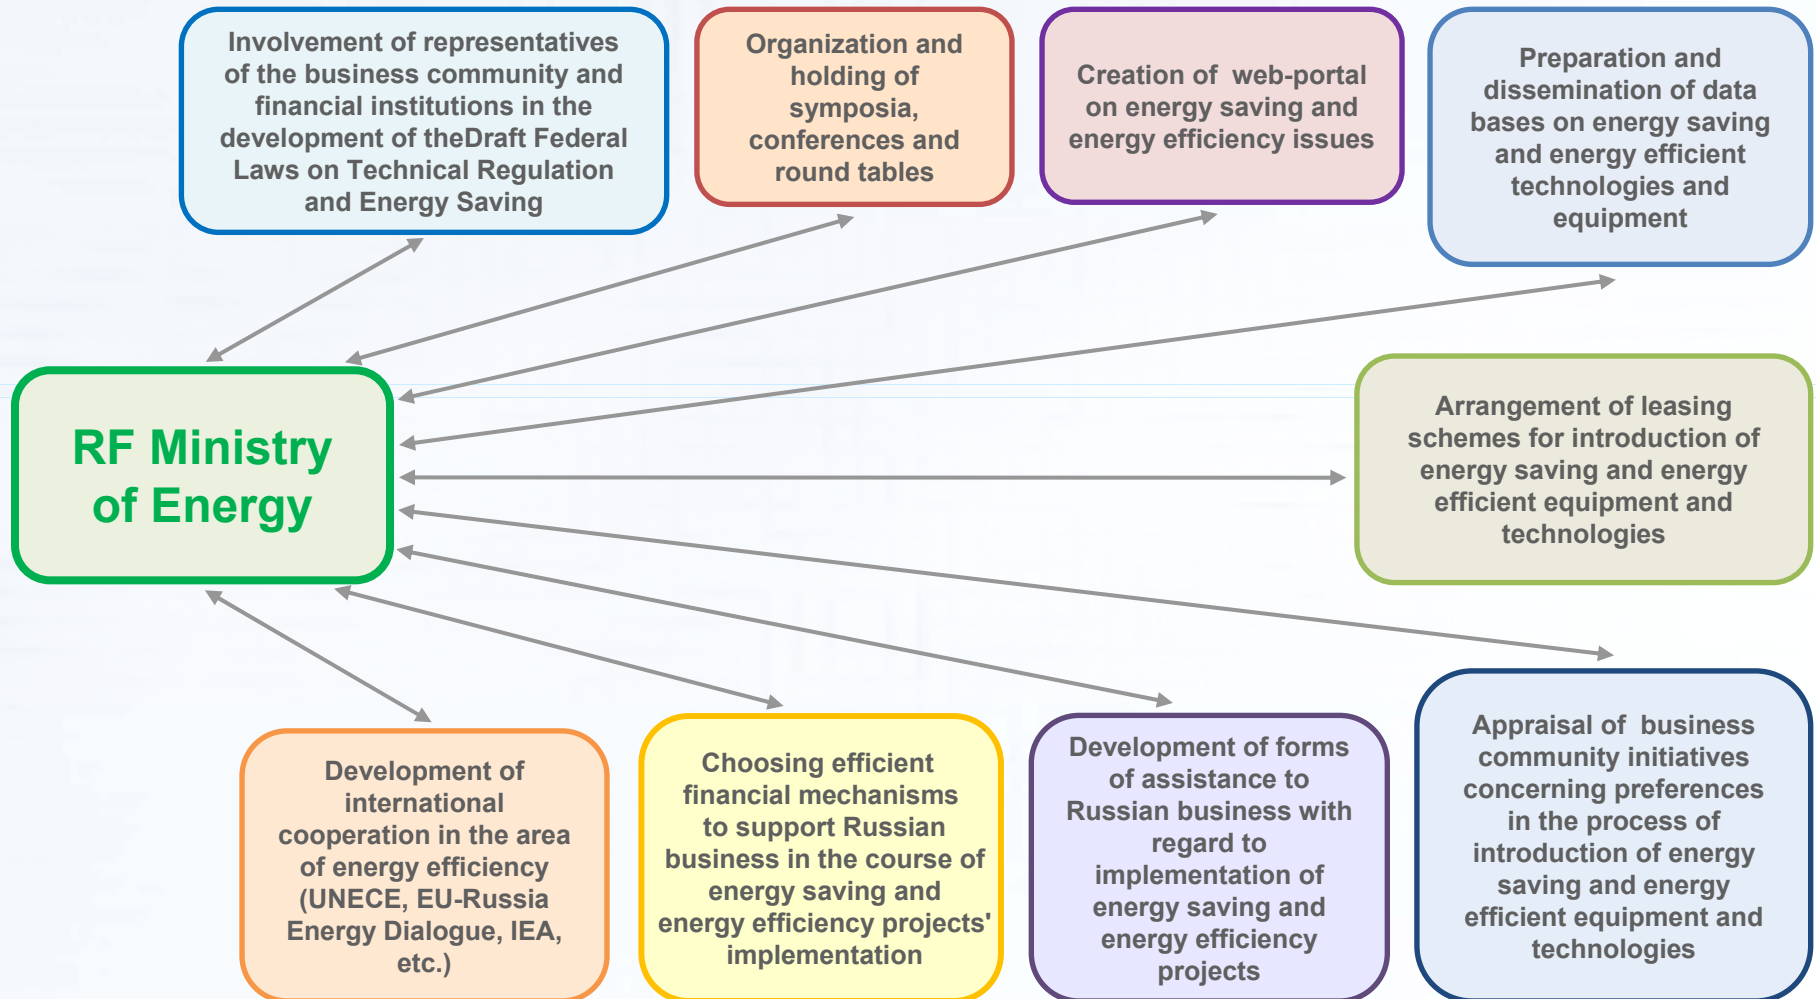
Involvement of representatives of the business community and financial institutions in the development of theDraft Federal Laws on Technical Regulation and Energy Saving

Organization and holding of symposia, conferences and round tables

Creation of web-portal on energy saving and energy efficiency issues

Preparation and dissemination of data bases on energy saving and energy efficient technologies and equipment

RF Ministry of Energy

Arrangement of leasing schemes for introduction of energy saving and energy efficient equipment and technologies

Development of international cooperation in the area of energy efficiency (UNECE, EU-Russia Energy Dialogue, IEA, etc.)

Choosing efficient financial mechanisms to support Russian business in the course of energy saving and energy efficiency projects' implementation

Development of forms of assistance to Russian business with regard to implementation of energy saving and energy efficiency projects

Appraisal of business community initiatives concerning preferences in the process of introduction of energy saving and energy efficient equipment and technologies